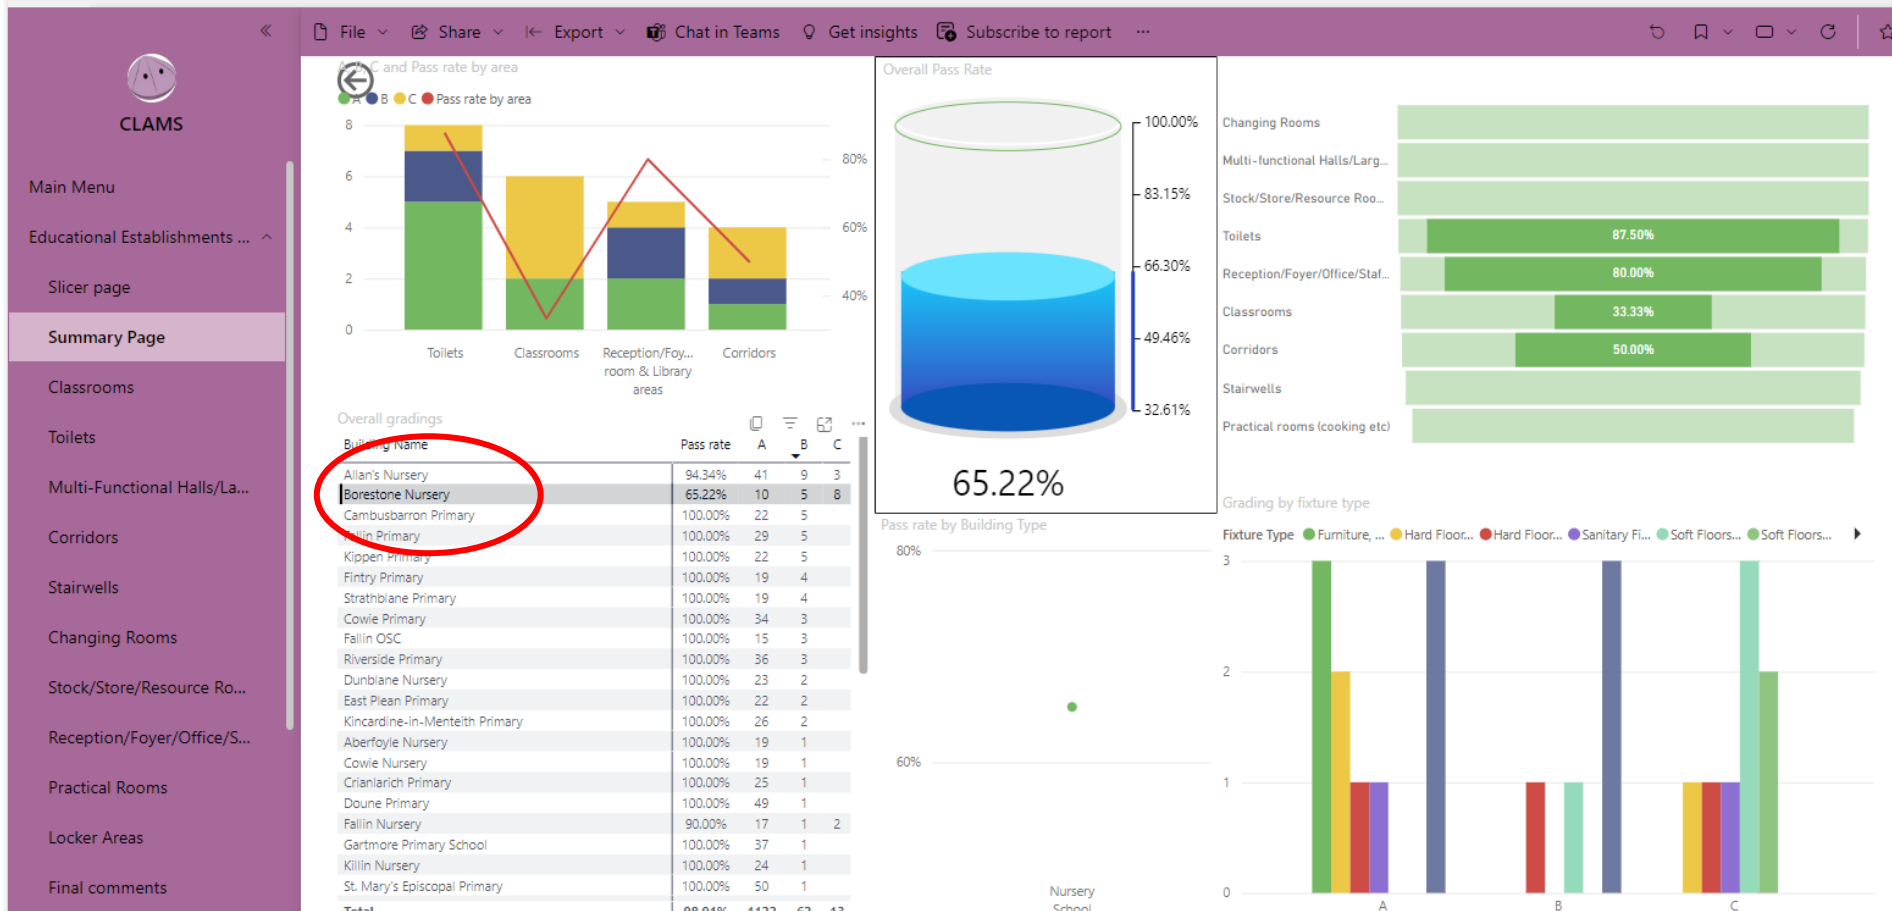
«

CLAMS

Main Menu

Educational Establishments ...

Slicer page

Summary Page

Classrooms

Toilets

Multi-Functional Halls/La...

Corridors

Stairwells

Changing Rooms

Stock/Store/Resource Ro...

Reception/Foyer/Office/S...

Practical Rooms

Locker Areas

Final comments

File Share Export Chat in Teams Get insights Subscribe to report ...

A, B, C and Pass rate by area

A B C Pass rate by area

8 6 4 2 0

80% 60% 40%

Toilets Classrooms Reception/Foy... room & Library areas Corridors

Overall Pass Rate

100.00% 83.15% 66.30% 49.46% 32.61%

65.22%

Changing Rooms
Multi-functional Halls/Larg...
Stock/Store/Resource Roo...
Toilets 87.50%
Reception/Foyer/Office/Staf... 80.00%
Classrooms 33.33%
Corridors 50.00%
Stairwells
Practical rooms (cooking etc)

Overall gradings

| Building Name | Pass rate | A | B | C |
|---|---|---|---|---|
| Allan's Nursery | 94.34% | 41 | 9 | 3 |
| Borestone Nursery | 65.22% | 10 | 5 | 8 |
| Cambusbarron Primary | 100.00% | 22 | 5 | |
| Fallin Primary | 100.00% | 29 | 5 | |
| Kippen Primary | 100.00% | 22 | 5 | |
| Fintry Primary | 100.00% | 19 | 4 | |
| Strathblane Primary | 100.00% | 19 | 4 | |
| Cowie Primary | 100.00% | 34 | 3 | |
| Fallin OSC | 100.00% | 15 | 3 | |
| Riverside Primary | 100.00% | 36 | 3 | |
| Dunblane Nursery | 100.00% | 23 | 2 | |
| East Plean Primary | 100.00% | 22 | 2 | |
| Kincardine-in-Menteith Primary | 100.00% | 26 | 2 | |
| Aberfoyle Nursery | 100.00% | 19 | 1 | |
| Cowie Nursery | 100.00% | 19 | 1 | |
| Crianlarich Primary | 100.00% | 25 | 1 | |
| Doune Primary | 100.00% | 49 | 1 | |
| Fallin Nursery | 90.00% | 17 | 1 | 2 |
| Gartmore Primary School | 100.00% | 37 | 1 | |
| Killin Nursery | 100.00% | 24 | 1 | |
| St. Mary's Episcopal Primary | 100.00% | 50 | 1 | |
| Total | 98.94% | 1133 | 63 | 13 |

Pass rate by Building Type

80% 60%

Nursery School

Grading by fixture type

Fixture Type Furniture, ... Hard Floor... Hard Floor... Sanitary Fi... Soft Floors... Soft Floors...

3 2 1 0

A B C